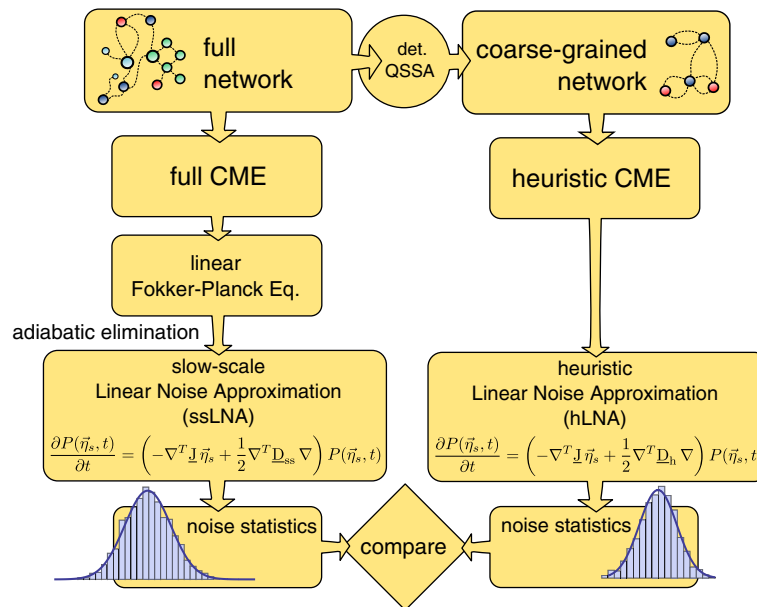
full network

det. QSSA

coarse-grained network

full CME

heuristic CME

linear Fokker-Planck Eq.

adiabatic elimination

slow-scale Linear Noise Approximation (ssLNA)

$\frac{\partial P(\vec{\eta}_s,t)}{\partial t} = \left(-\nabla^T \underline{\mathrm{J}}\, \vec{\eta}_s + \frac{1}{2}\nabla^T \underline{\mathrm{D}}_{\mathrm{ss}} \nabla\right) P(\vec{\eta}_s,t)$

heuristic Linear Noise Approximation (hLNA)

$\frac{\partial P(\vec{\eta}_s,t)}{\partial t} = \left(-\nabla^T \underline{\mathrm{J}}\, \vec{\eta}_s + \frac{1}{2}\nabla^T \underline{\mathrm{D}}_{\mathrm{h}} \nabla\right) P(\vec{\eta}_s,t$

noise statistics

compare

noise statistics